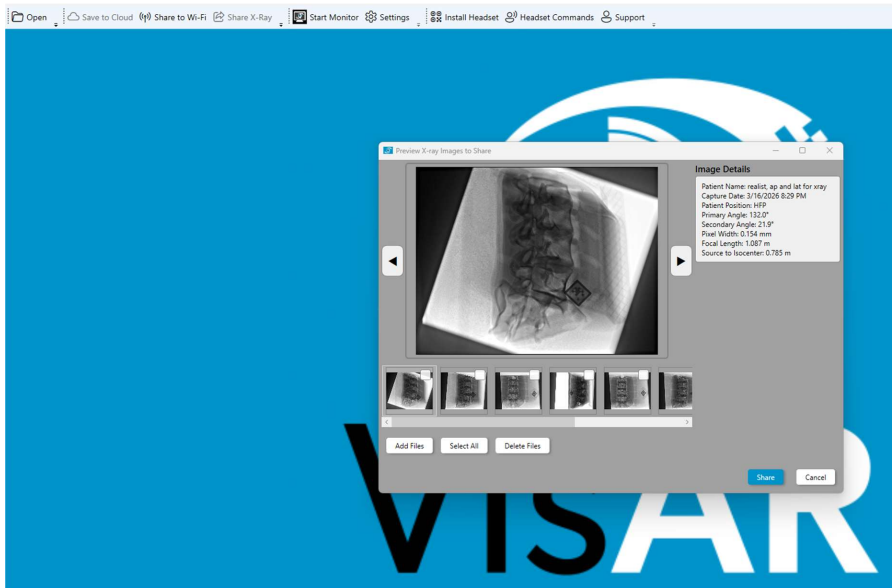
Open Save to Cloud Share to Wi-Fi Share X-Ray Start Monitor Settings Install Headset Headset Commands Support

Preview X-ray Images to Share

Image Details

Patient Name: realist, ap and lat for xray
Capture Date: 3/16/2026 8:29 PM
Patient Position: HFP
Primary Angle: 132.0°
Secondary Angle: 21.9°
Pixel Width: 0.154 mm
Focal Length: 1.087 m
Source to Isocenter: 0.785 m

Add Files Select All Delete Files

Share Cancel

VISAR